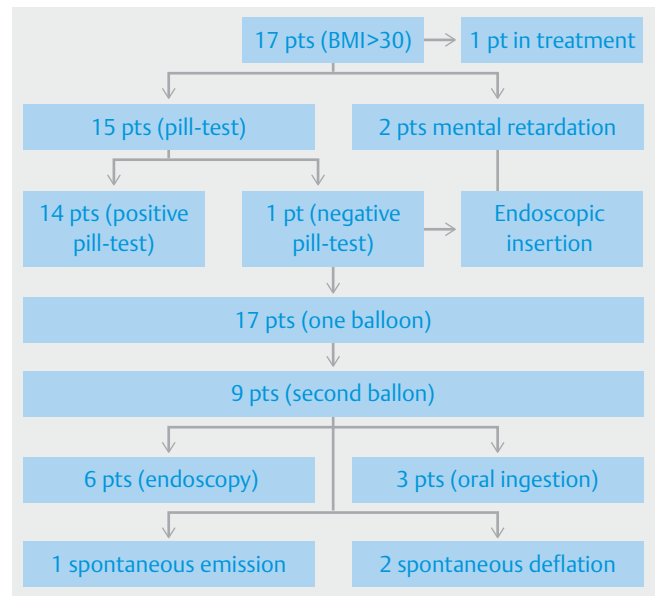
17 pts (BMI>30)
1 pt in treatment
15 pts (pill-test)
2 pts mental retardation
14 pts (positive pill-test)
1 pt (negative pill-test)
Endoscopic insertion
17 pts (one balloon)
9 pts (second ballon)
6 pts (endoscopy)
3 pts (oral ingestion)
1 spontaneous emission
2 spontaneous deflation